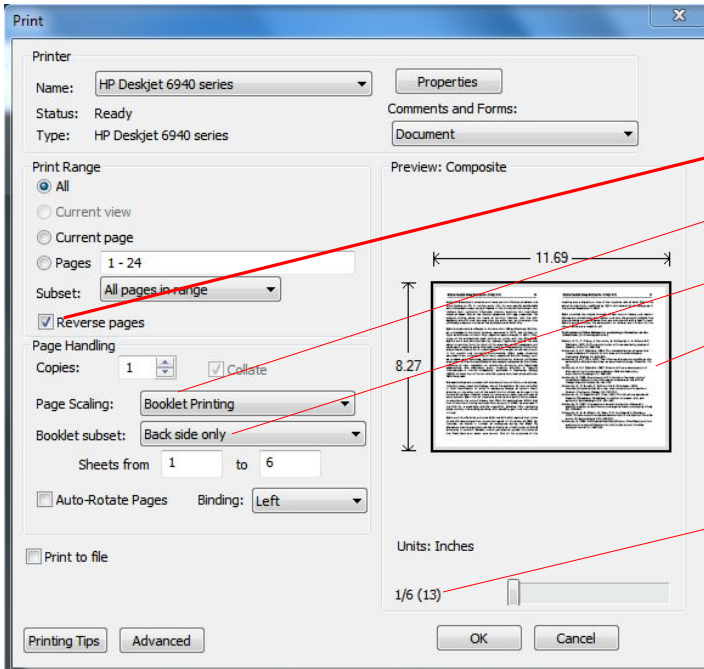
Print

Printer

Name: HP Deskjet 6940 series

Status: Ready

Type: HP Deskjet 6940 series

Properties

Comments and Forms:

Document

Print Range

All

Current view

Current page

Pages 1 - 24

Subset: All pages in range

Reverse pages

Page Handling

Copies: 1

Collate

Page Scaling: Booklet Printing

Booklet subset: Back side only

Sheets from 1 to 6

Auto-Rotate Pages

Binding: Left

Print to file

Preview: Composite

11.69

8.27

Units: Inches

1/6 (13)

Printing Tips

Advanced

OK

Cancel